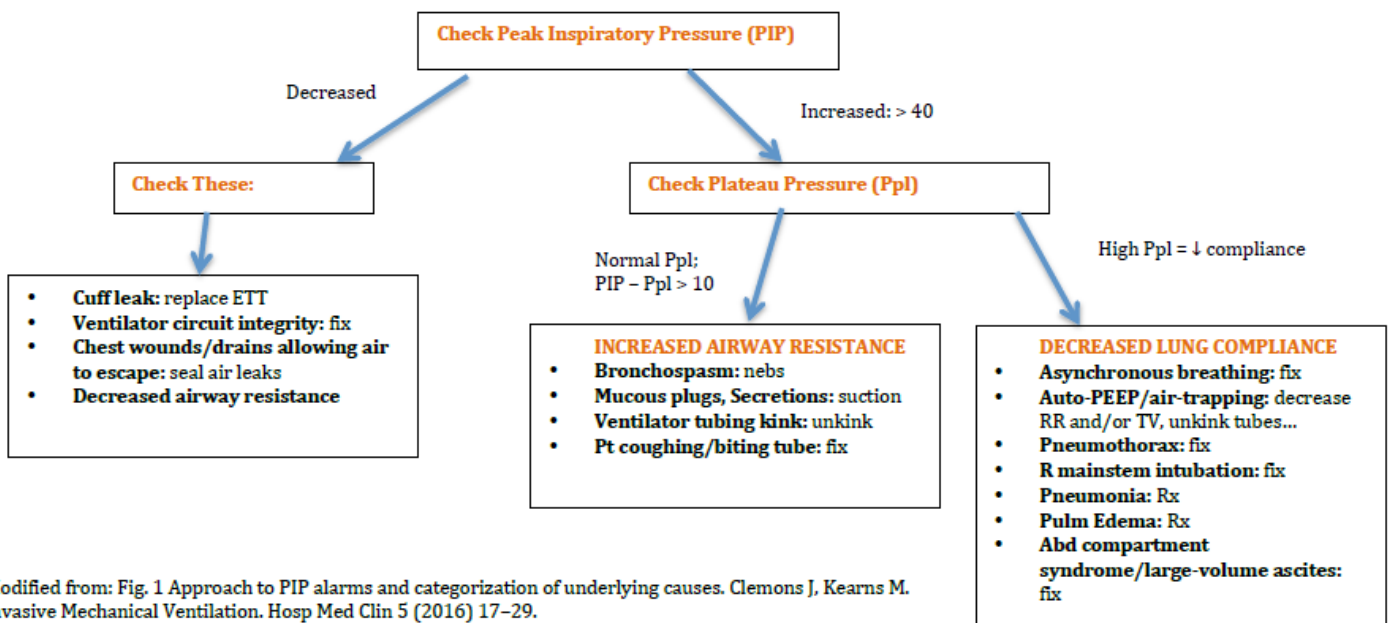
Check Peak Inspiratory Pressure (PIP)

Decreased

Increased: > 40

Check These:

- Cuff leak: replace ETT
- Ventilator circuit integrity: fix
- Chest wounds/drains allowing air to escape: seal air leaks
- Decreased airway resistance

Check Plateau Pressure (Ppl)

Normal Ppl; PIP – Ppl > 10

High Ppl = ↓ compliance

INCREASED AIRWAY RESISTANCE
- Bronchospasm: nebs
- Mucous plugs, Secretions: suction
- Ventilator tubing kink: unkink
- Pt coughing/biting tube: fix

DECREASED LUNG COMPLIANCE
- Asynchronous breathing: fix
- Auto-PEEP/air-trapping: decrease RR and/or TV, unkink tubes…
- Pneumothorax: fix
- R mainstem intubation: fix
- Pneumonia: Rx
- Pulm Edema: Rx
- Abd compartment syndrome/large-volume ascites: fix

odified from: Fig. 1 Approach to PIP alarms and categorization of underlying causes. Clemons J, Kearns M. vasive Mechanical Ventilation. Hosp Med Clin 5 (2016) 17–29.